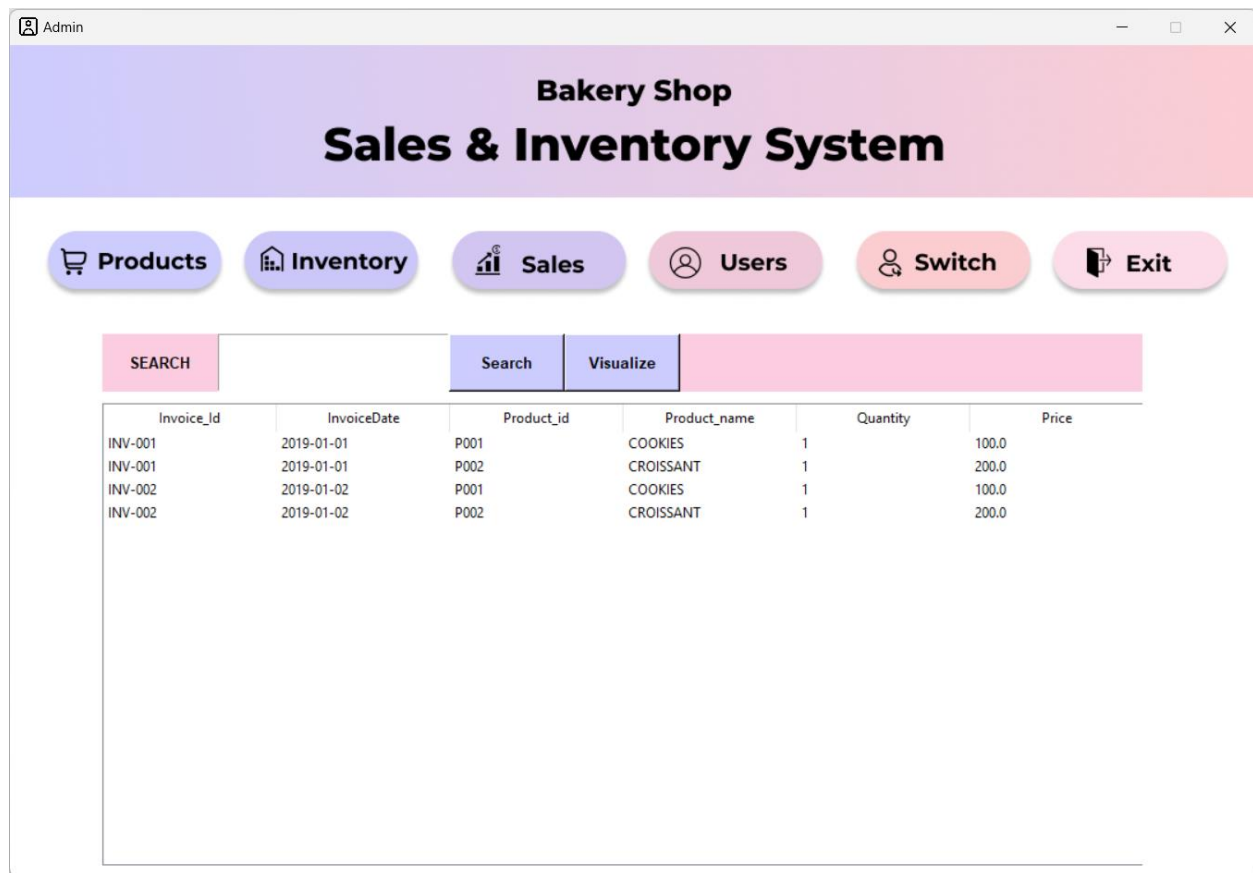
Admin

Bakery Shop

Sales & Inventory System

Products Inventory Sales Users Switch Exit

SEARCH Search Visualize

| Invoice_Id | InvoiceDate | Product_id | Product_name | Quantity | Price |
|---|---|---|---|---|---|
| INV-001 | 2019-01-01 | P001 | COOKIES | 1 | 100.0 |
| INV-001 | 2019-01-01 | P002 | CROISSANT | 1 | 200.0 |
| INV-002 | 2019-01-02 | P001 | COOKIES | 1 | 100.0 |
| INV-002 | 2019-01-02 | P002 | CROISSANT | 1 | 200.0 |